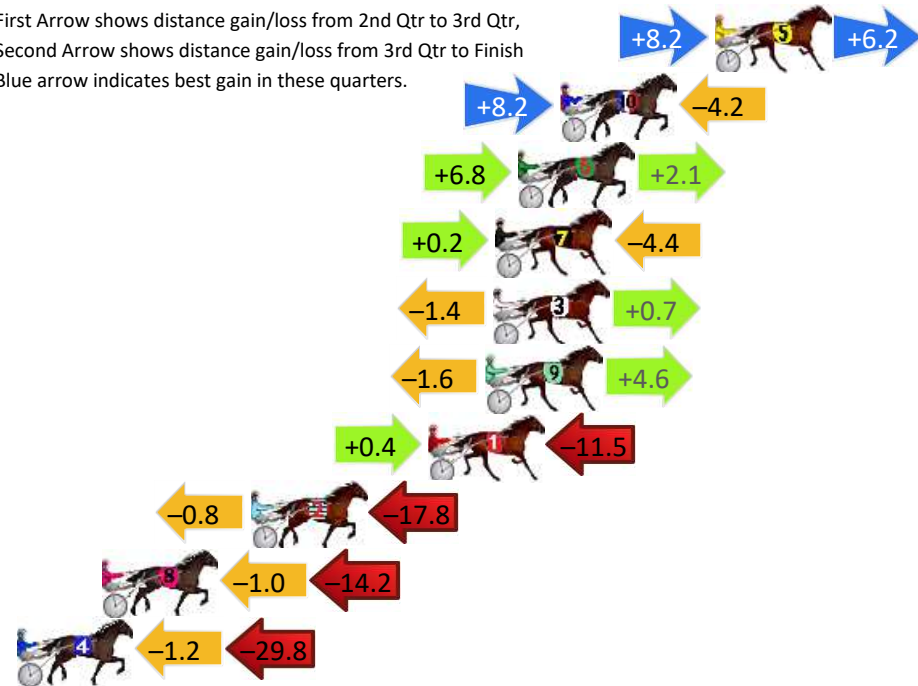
First Arrow shows distance gain/loss from 2nd Qtr to 3rd Qtr,
Second Arrow shows distance gain/loss from 3rd Qtr to Finish
Blue arrow indicates best gain in these quarters.

+8.2 5 +6.2

+8.2 10 –4.2

+6.8 6 +2.1

+0.2 7 –4.4

–1.4 3 +0.7

–1.6 9 +4.6

+0.4 1 –11.5

–0.8 2 –17.8

8 –1.0 –14.2

4 –1.2 –29.8